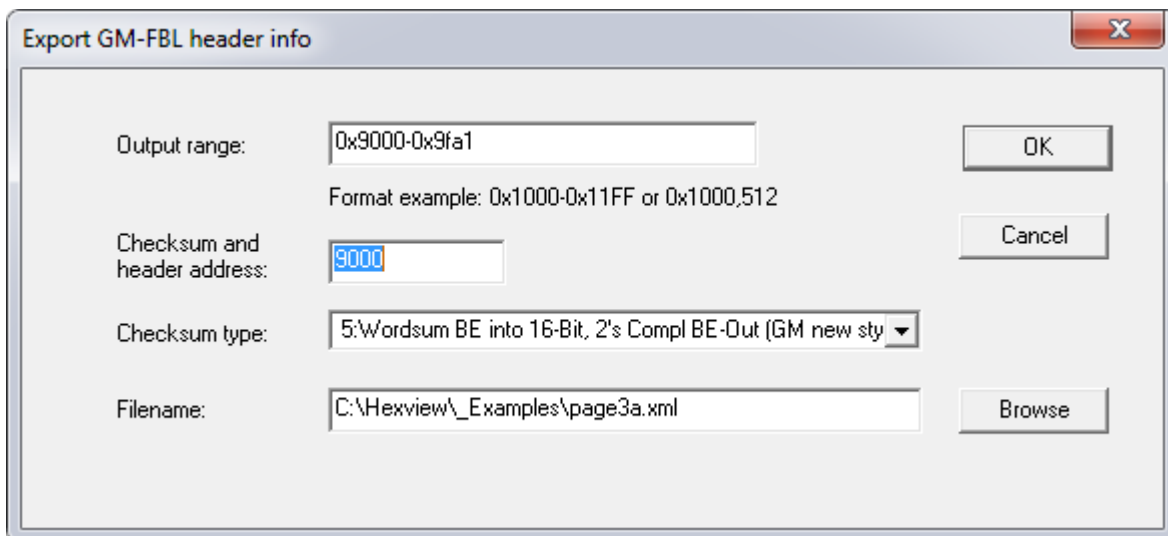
Export GM-FBL header info

Output range: 0x9000-0x9fa1

OK

Format example: 0x1000-0x11FF or 0x1000,512

Checksum and header address: 9000

Cancel

Checksum type: 5:Wordsum BE into 16-Bit, 2's Compl BE-Out (GM new sty

Filename: C:\Hexview\_Examples\page3a.xml

Browse